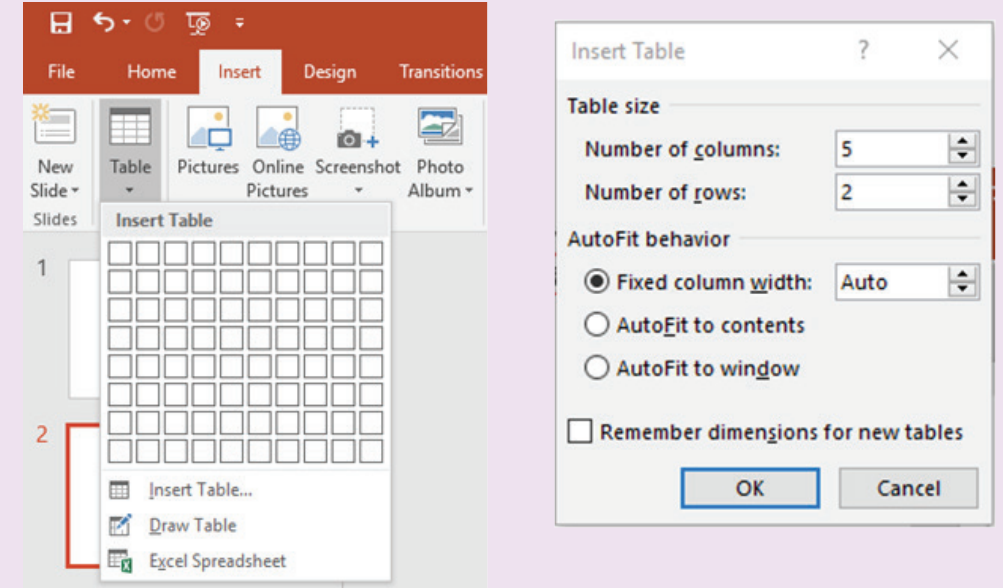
File Home Insert Design Transitions

New Slide ▾

Slides

Table ▾

Pictures

Online Pictures

Screenshot ▾

Photo Album ▾

Insert Table

Insert Table...

Draw Table

Excel Spreadsheet

1

2

Insert Table ? ×

Table size

Number of columns: 5

Number of rows: 2

AutoFit behavior

Fixed column width: Auto

AutoFit to contents

AutoFit to window

Remember dimensions for new tables

OK Cancel